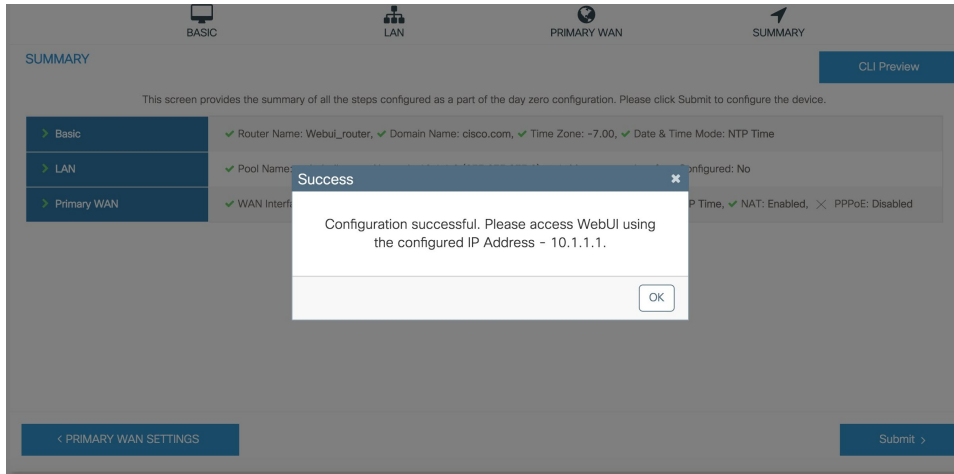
BASIC LAN PRIMARY WAN SUMMARY

SUMMARY

CLI Preview

This screen provides the summary of all the steps configured as a part of the day zero configuration. Please click Submit to configure the device.

| | |
|---|---|
| > Basic | ✔ Router Name: Webui_router, ✔ Domain Name: cisco.com, ✔ Time Zone: -7.00, ✔ Date & Time Mode: NTP Time |
| > LAN | ✔ Pool Name: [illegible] onfigured: No |
| > Primary WAN | ✔ WAN Interf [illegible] P Time, ✔ NAT: Enabled, ✕ PPPoE: Disabled |

Success ✖

Configuration successful. Please access WebUI using the configured IP Address - 10.1.1.1.

OK

< PRIMARY WAN SETTINGS

Submit >